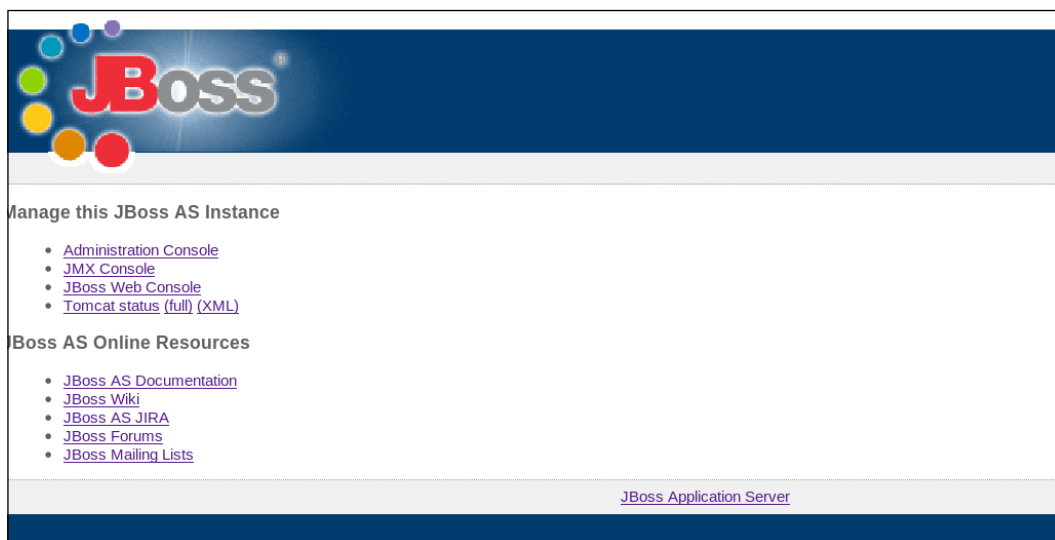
JBoss®

Manage this JBoss AS Instance

- Administration Console
- JMX Console
- JBoss Web Console
- Tomcat status (full) (XML)

JBoss AS Online Resources

- JBoss AS Documentation
- JBoss Wiki
- JBoss AS JIRA
- JBoss Forums
- JBoss Mailing Lists

JBoss Application Server